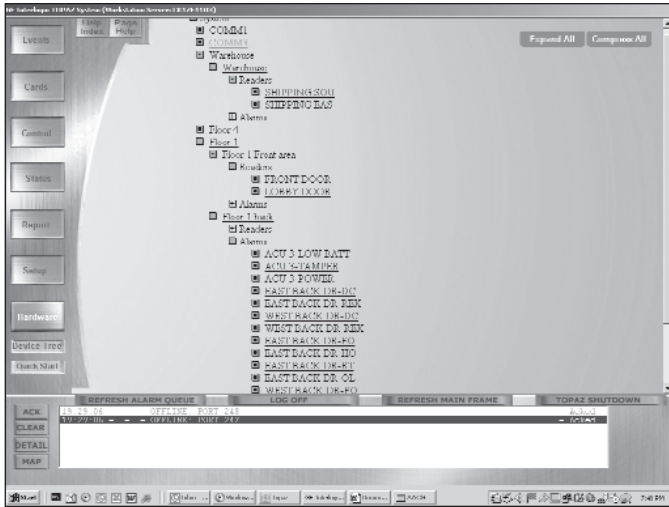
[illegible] TOPAZ System (Workstation Server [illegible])

Help Index | Page Help

Events
Cards
Control
Status
Report
Setup
Hardware
Device Tree
Quick Start

Expand All | Compress All

COMM1
COMM2
Warehouse
Warehouse
Readers
SHIPPING SOU
SHIPPING EAS
Alarms
Floor 4
Floor 1
Floor 1 Front area
Readers
FRONT DOOR
LOBBY DOOR
Alarms
Floor 1 back
Readers
Alarms
ACU 3 LOW BATT
ACU 3 TAMPER
ACU 3 POWER
EAST BACK DR-DC
EAST BACK DR REX
WEST BACK DR-DC
WEST BACK DR REX
EAST BACK DR-FO
EAST BACK DR HO
EAST BACK DR-ET
EAST BACK DR OL
WEST BACK DR-FO

REFRESH ALARM QUEUE | LOG OFF | REFRESH MAIN FRAME | TOPAZ SHUTDOWN

ACK
CLEAR
DETAIL
MAP

19:29:06 OFFLINE: PORT 248 Acked
19:29:06 - - - OFFLINE: PORT 247 - Acked

Start
7:48 PM